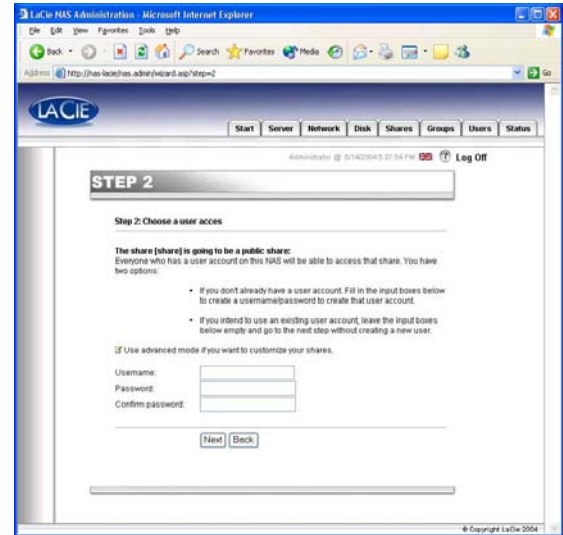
LaCie NAS Administration - Microsoft Internet Explorer

File Edit View Favorites Tools Help

Back Search Favorites Media

Address http://[nas-lacie]/nas-admin/wizard.asp?step=2

Go

LACIE

Start Server Network Disk Shares Groups Users Status

Administrator @ 5/14/2004 5:37:54 PM Log Off

STEP 2

Step 2: Choose a user acces

The share [share] is going to be a public share:
Everyone who has a user account on this NAS will be able to access that share. You have two options:

• If you don't already have a user account. Fill in the input boxes below to create a username/password to create that user account.

• If you intend to use an existing user account, leave the input boxes below empty and go to the next step without creating a new user.

Use advanced mode if you want to customize your shares.

Username:
Password:
Confirm password:

Next Back

© Copyright LaCie 2004